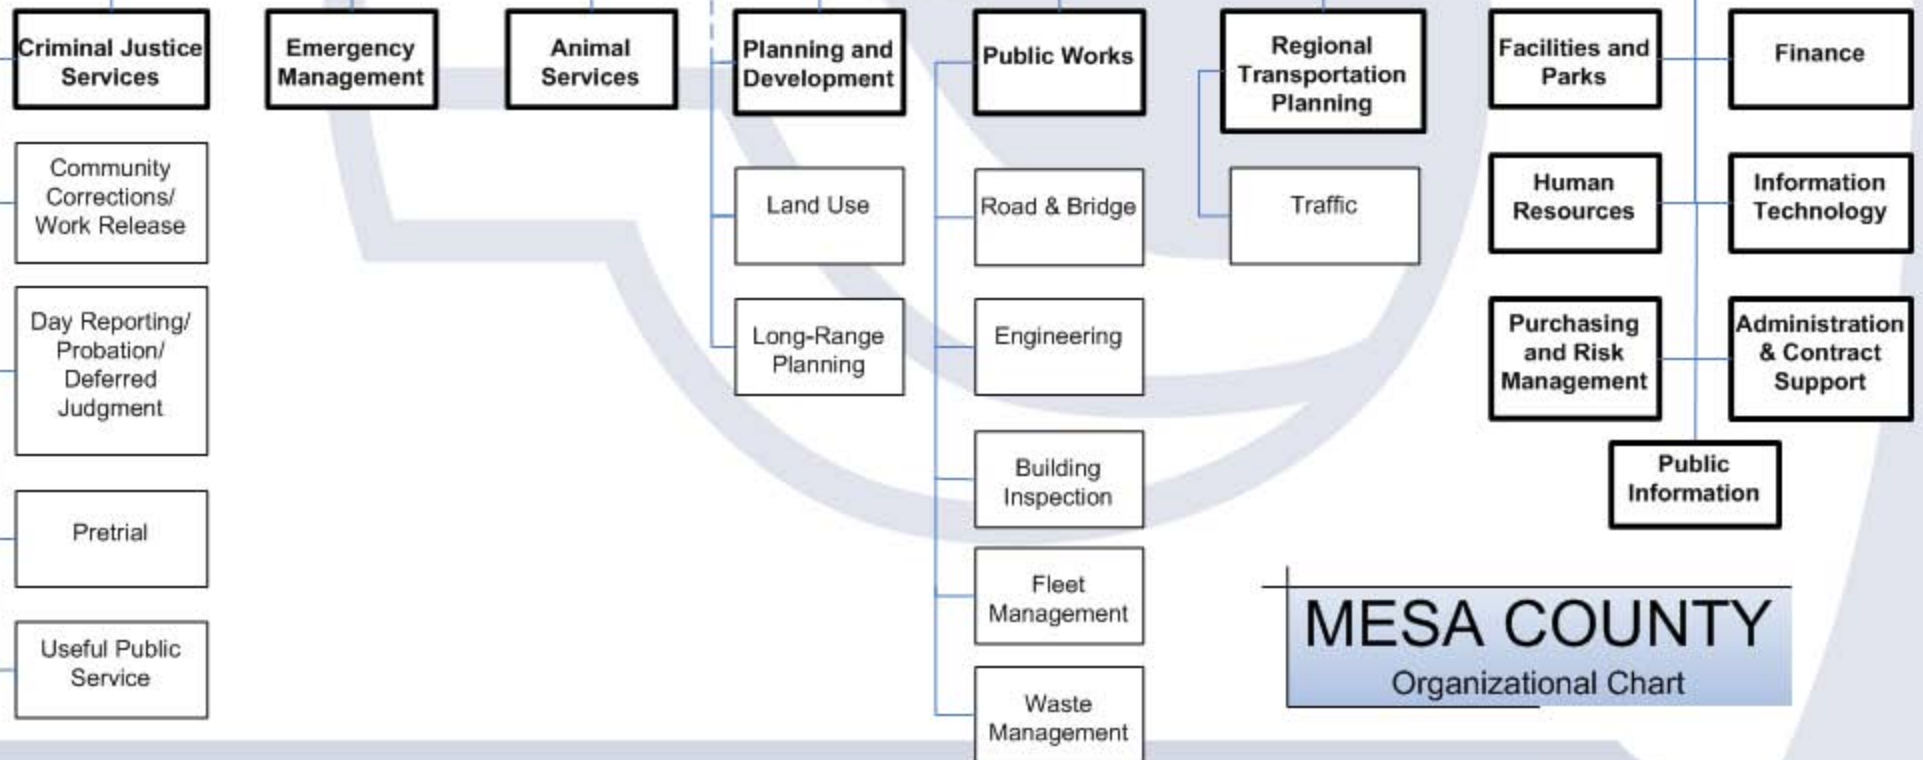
Criminal Justice Services

Community Corrections/ Work Release

Day Reporting/ Probation/ Deferred Judgment

Pretrial

Useful Public Service

Emergency Management

Animal Services

Planning and Development

Land Use

Long-Range Planning

Public Works

Road & Bridge

Engineering

Building Inspection

Fleet Management

Waste Management

Regional Transportation Planning

Traffic

Facilities and Parks

Finance

Human Resources

Information Technology

Purchasing and Risk Management

Administration & Contract Support

Public Information

MESA COUNTY
Organizational Chart